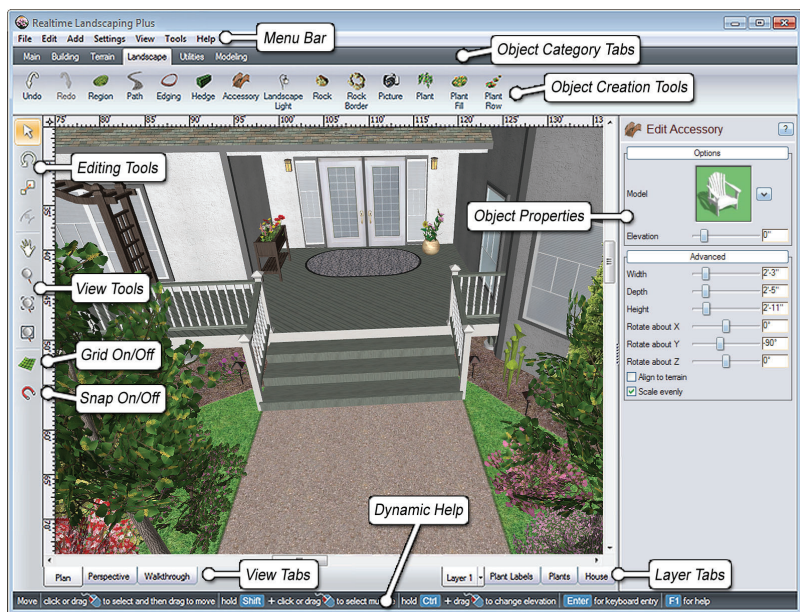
Realtime Landscaping Plus

File Edit Add Settings View Tools Help

Menu Bar

Main Building Terrain Landscape Utilities Modeling

Object Category Tabs

Undo Redo Region Path Edging Hedge Accessory Landscape Light Rock Rock Border Picture Plant Plant Fill Plant Row

Object Creation Tools

75' 80' 85' 90' 95' 100' 105' 110' 115' 120' 125' 130' 135'

Editing Tools

View Tools

Grid On/Off

Snap On/Off

Edit Accessory

?

Options

Model

Object Properties

Elevation 0"

Advanced

Width 2'-3"

Depth 2'-5"

Height 2'-11"

Rotate about X 0°

Rotate about Y -90°

Rotate about Z 0°

Align to terrain

Scale evenly

Dynamic Help

Plan Perspective Walkthrough

View Tabs

Layer 1 Plant Labels Plants House

Layer Tabs

Move click or drag to select and then drag to move hold Shift + click or drag to select mu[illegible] hold Ctrl + drag to change elevation Enter for keyboard entry F1 for help